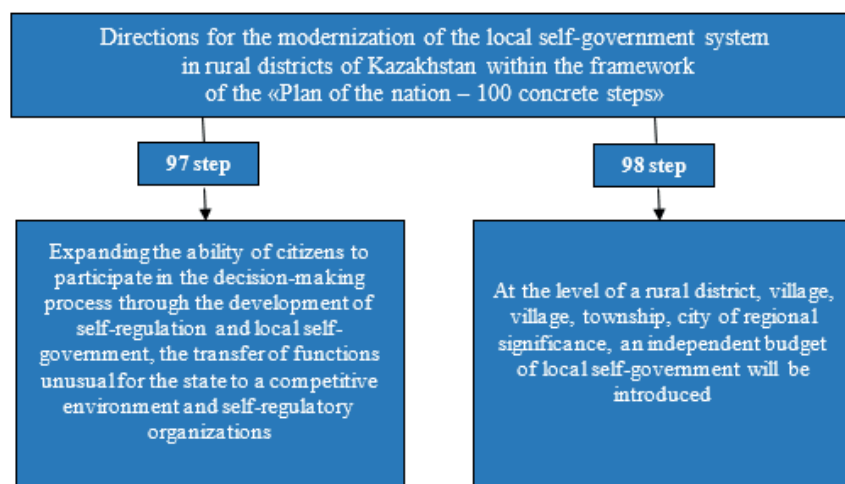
Directions for the modernization of the local self-government system in rural districts of Kazakhstan within the framework of the «Plan of the nation – 100 concrete steps»

97 step

Expanding the ability of citizens to participate in the decision-making process through the development of self-regulation and local self-government, the transfer of functions unusual for the state to a competitive environment and self-regulatory organizations

98 step

At the level of a rural district, village, village, township, city of regional significance, an independent budget of local self-government will be introduced